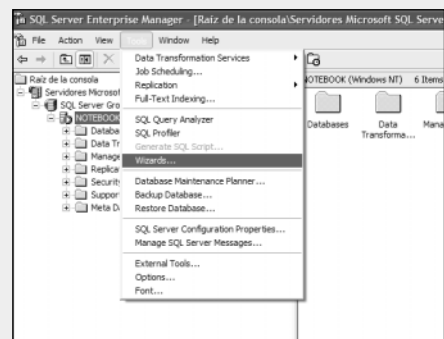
SQL Server Enterprise Manager - [Raiz de la consola\Servidores Microsoft SQL Serve

File Action View Tools Window Help

Raiz de la consola
Servidores Microsof
SQL Server Gro
NOTEBOOK
Databa
Data Tr
Manage
Replica
Security
Suppor
Meta D

Data Transformation Services
Job Scheduling...
Replication
Full-Text Indexing...
SQL Query Analyzer
SQL Profiler
Generate SQL Script...
Wizards...
Database Maintenance Planner...
Backup Database...
Restore Database...
SQL Server Configuration Properties...
Manage SQL Server Messages...
External Tools...
Options...
Font...

NOTEBOOK (Windows NT) 6 Items

Databases
Data Transforma...
Mana